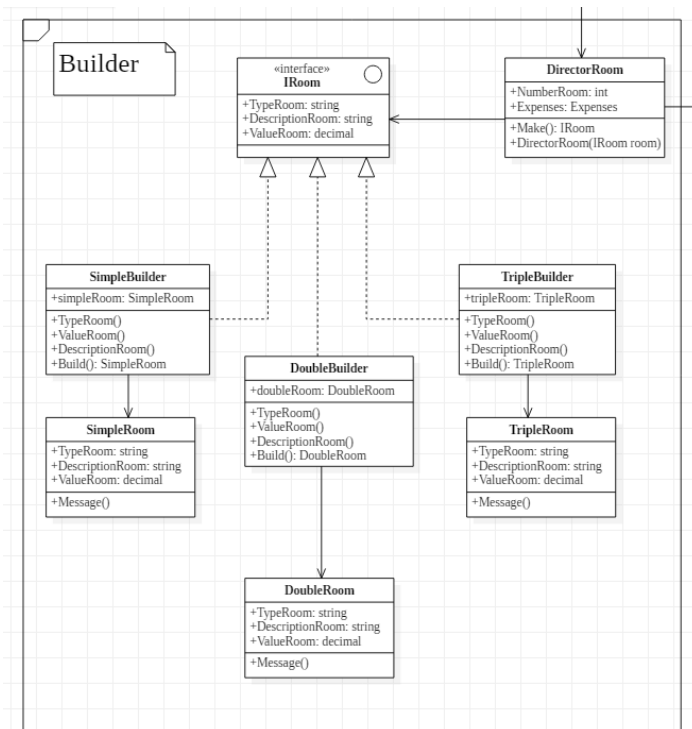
Builder

«interface»
IRoom

+TypeRoom: string
+DescriptionRoom: string
+ValueRoom: decimal

DirectorRoom

+NumberRoom: int
+Expenses: Expenses

+Make(): IRoom
+DirectorRoom(IRoom room)

SimpleBuilder

+simpleRoom: SimpleRoom

+TypeRoom()
+ValueRoom()
+DescriptionRoom()
+Build(): SimpleRoom

TripleBuilder

+tripleRoom: TripleRoom

+TypeRoom()
+ValueRoom()
+DescriptionRoom()
+Build(): TripleRoom

DoubleBuilder

+doubleRoom: DoubleRoom

+TypeRoom()
+ValueRoom()
+DescriptionRoom()
+Build(): DoubleRoom

SimpleRoom

+TypeRoom: string
+DescriptionRoom: string
+ValueRoom: decimal

+Message()

TripleRoom

+TypeRoom: string
+DescriptionRoom: string
+ValueRoom: decimal

+Message()

DoubleRoom

+TypeRoom: string
+DescriptionRoom: string
+ValueRoom: decimal

+Message()